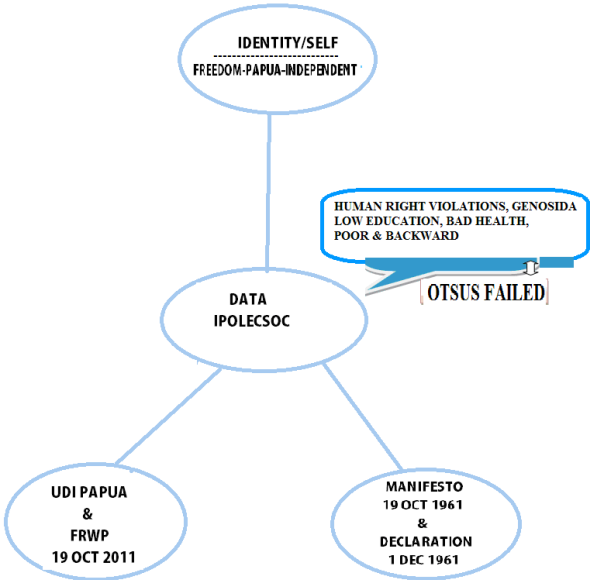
IDENTITY/SELF
FREEDOM-PAPUA-INDEPENDENT

HUMAN RIGHT VIOLATIONS, GENOSIDA
LOW EDUCATION, BAD HEALTH,
POOR & BACKWARD

OTSUS FAILED

DATA
IPOLECSOC

UDI PAPUA
&
FRWP
19 OCT 2011

MANIFESTO
19 OCT 1961
&
DECLARATION
1 DEC 1961